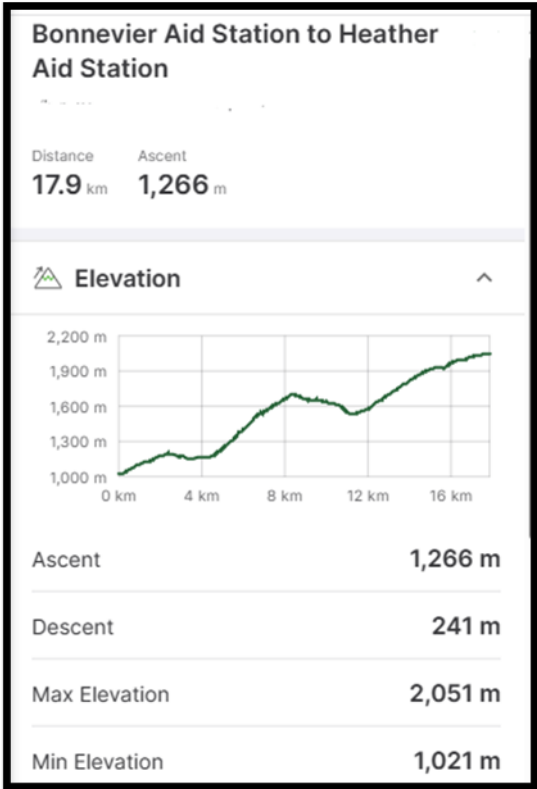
Bonnevier Aid Station to Heather Aid Station

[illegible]

Distance
17.9 km

Ascent
1,266 m

Elevation

2,200 m
1,900 m
1,600 m
1,300 m
1,000 m
0 km
4 km
8 km
12 km
16 km

| | |
|---|---|
| Ascent | 1,266 m |
| Descent | 241 m |
| Max Elevation | 2,051 m |
| Min Elevation | 1,021 m |